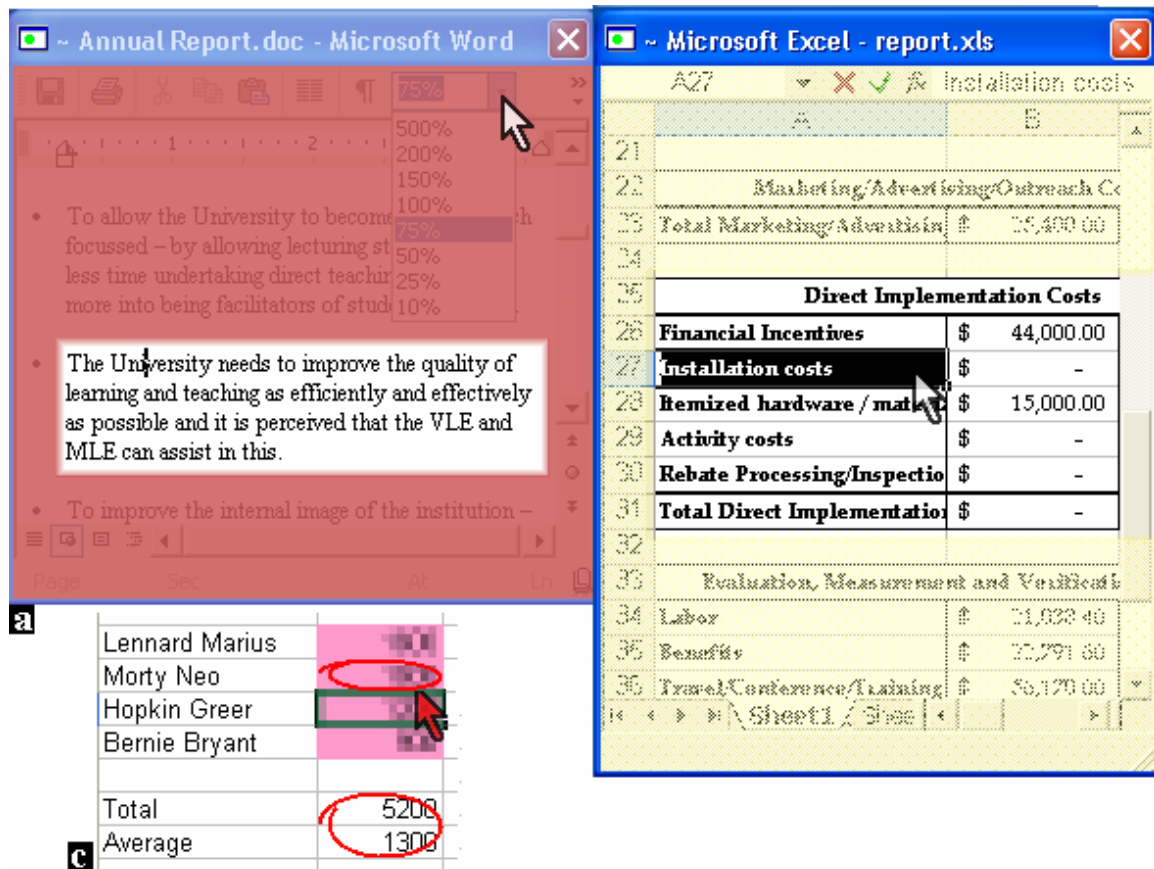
~ Annual Report.doc - Microsoft Word

75%

500%
200%
150%
100%
75%
50%
25%
10%

• To allow the University to become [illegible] focussed – by allowing lecturing st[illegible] less time undertaking direct teachi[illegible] more into being facilitators of stud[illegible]

The University needs to improve the quality of learning and teaching as efficiently and effectively as possible and it is perceived that the VLE and MLE can assist in this.

• To improve the internal image of the institution –

Page Sec At Ln

~ Microsoft Excel - report.xls

A27 Installation costs

| | A | B |
|---|---|---|
| 21 | | |
| 22 | Marketing/Advertising/Outreach Co | |
| 23 | Total Marketing/Advertisin | \$ 25,400.00 |
| 24 | | |
| 25 | Direct Implementation Costs | |
| 26 | Financial Incentives | \$ 44,000.00 |
| 27 | Installation costs | \$ - |
| 28 | Itemized hardware / mat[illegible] | \$ 15,000.00 |
| 29 | Activity costs | \$ - |
| 30 | Rebate Processing/Inspectio | \$ - |
| 31 | Total Direct Implementatio | \$ - |
| 32 | | |
| 33 | Evaluation, Measurement and Verificati | |
| 34 | Labor | \$ 21,032.40 |
| 35 | Benefits | \$ 20,791.60 |
| 36 | Travel/Conference/Training | \$ 56,120.00 |

Sheet1 / Shee

a

| | |
|---|---|
| Lennard Marius | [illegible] |
| Morty Neo | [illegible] |
| Hopkin Greer | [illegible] |
| Bernie Bryant | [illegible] |
| | |
| Total | 5200 |
| Average | 1300 |

c